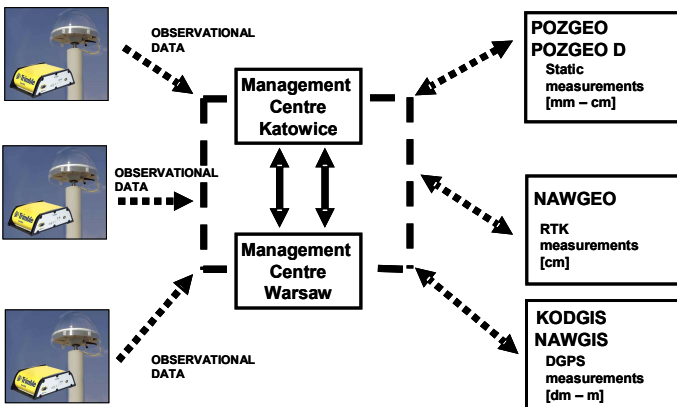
OBSERVATIONAL DATA

OBSERVATIONAL DATA

OBSERVATIONAL DATA

Management Centre Katowice

Management Centre Warsaw

POZGEO
POZGEO D
Static measurements [mm – cm]

NAWGEO
RTK measurements [cm]

KODGIS
NAWGIS
DGPS measurements [dm – m]